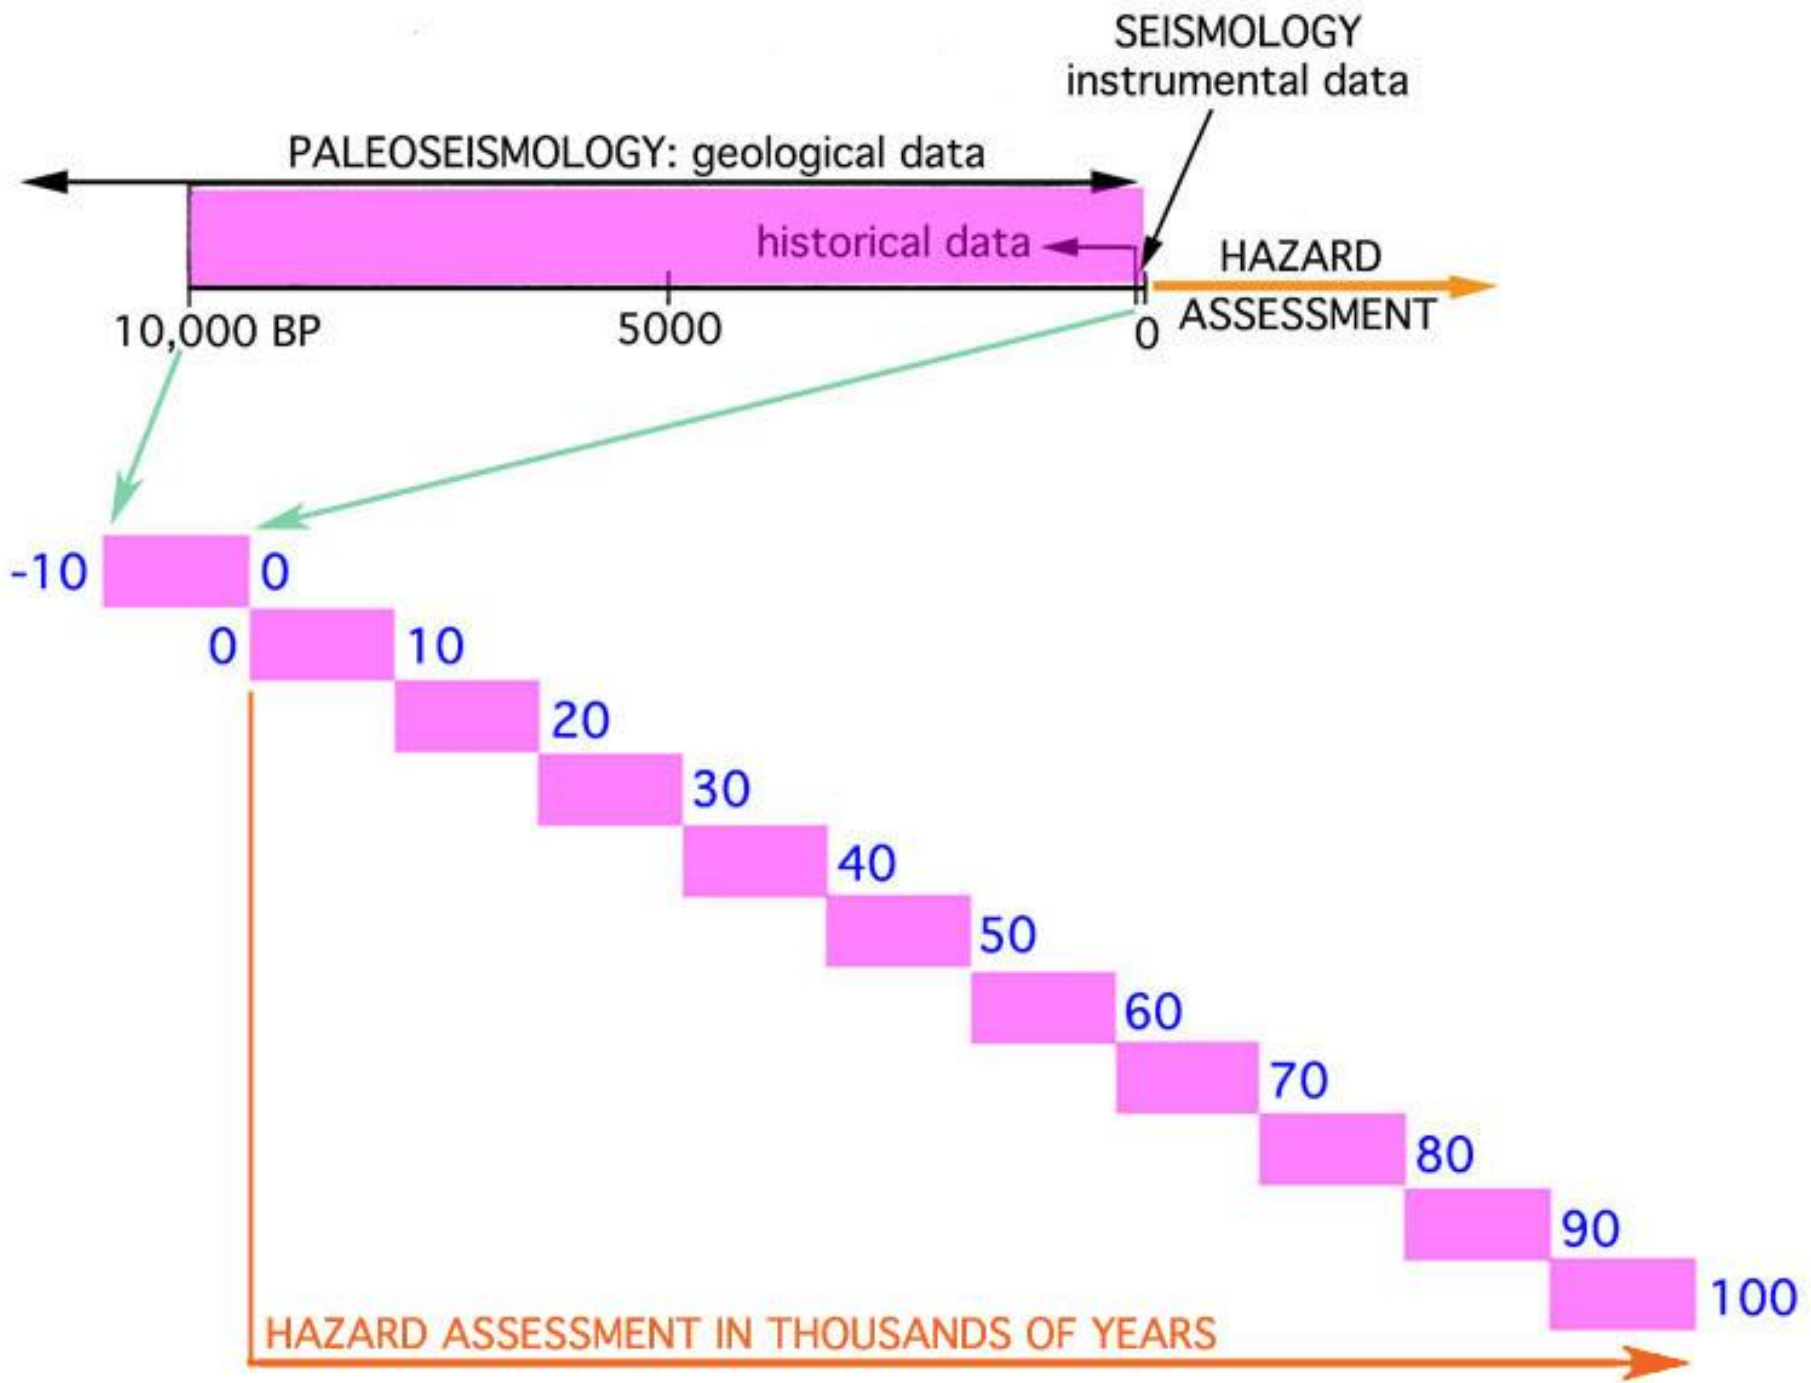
SEISMOLOGY
instrumental data

PALEOSEISMOLOGY: geological data

historical data

HAZARD ASSESSMENT

10,000 BP

5000

0

-10

0

0

10

20

30

40

50

60

70

80

90

100

HAZARD ASSESSMENT IN THOUSANDS OF YEARS